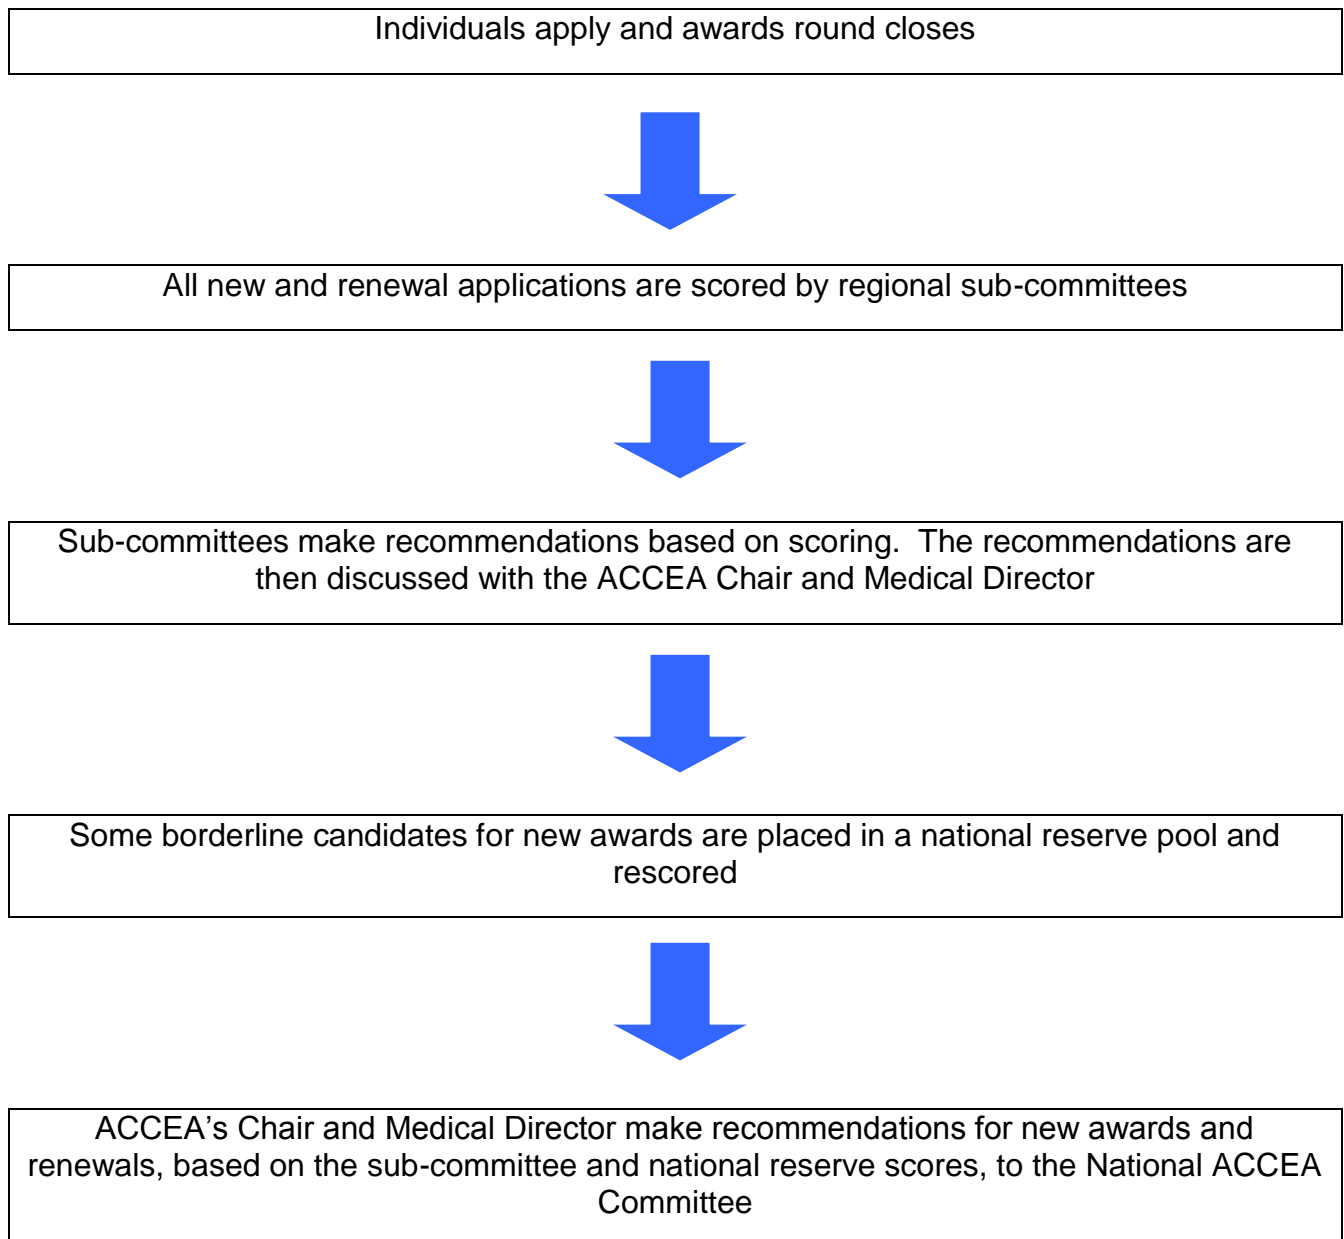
Individuals apply and awards round closes

All new and renewal applications are scored by regional sub-committees

Sub-committees make recommendations based on scoring.  The recommendations are then discussed with the ACCEA Chair and Medical Director

Some borderline candidates for new awards are placed in a national reserve pool and rescored

ACCEA's Chair and Medical Director make recommendations for new awards and renewals, based on the sub-committee and national reserve scores, to the National ACCEA Committee